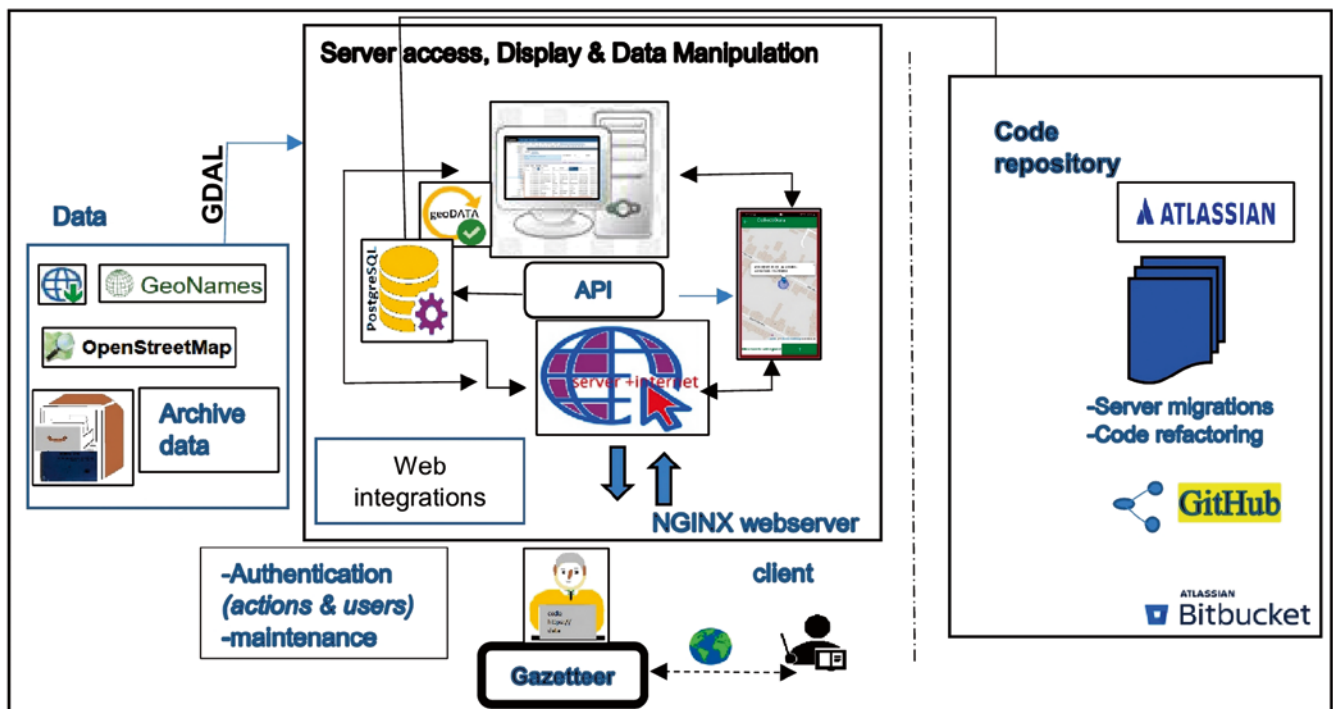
Server access, Display & Data Manipulation

Data

GDAL

GeoNames

OpenStreetMap

Archive data

geoDATA

PostgreSQL

API

server +internet

Web integrations

NGINX webserver

Code repository

ATLASSIAN

-Server migrations
-Code refactoring

GitHub

ATLASSIAN
Bitbucket

-Authentication
(actions & users)
-maintenance

client

code
https://
data

Gazetteer